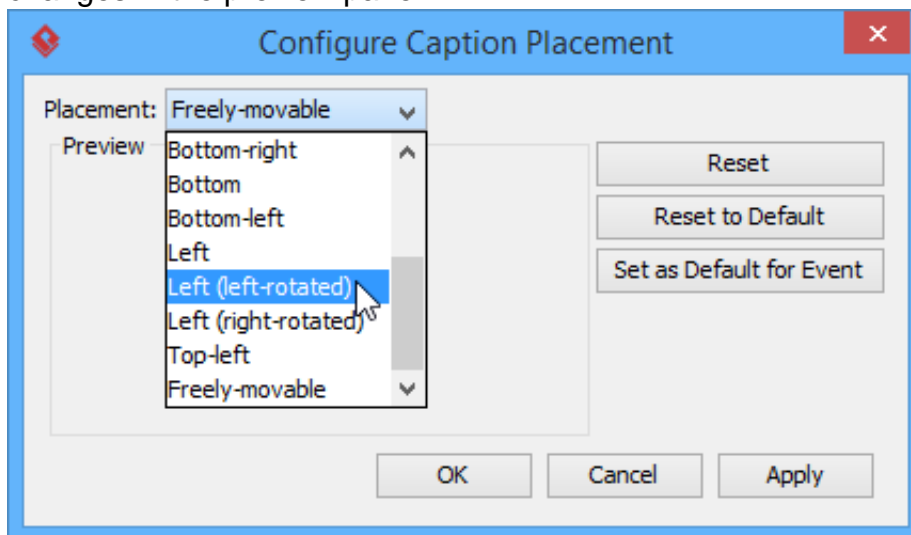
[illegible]

Configure Caption Placement

Placement: Freely-movable

Preview

Bottom-right
Bottom
Bottom-left
Left
Left (left-rotated)
Left (right-rotated)
Top-left
Freely-movable

Reset

Reset to Default

Set as Default for Event

OK

Cancel

Apply